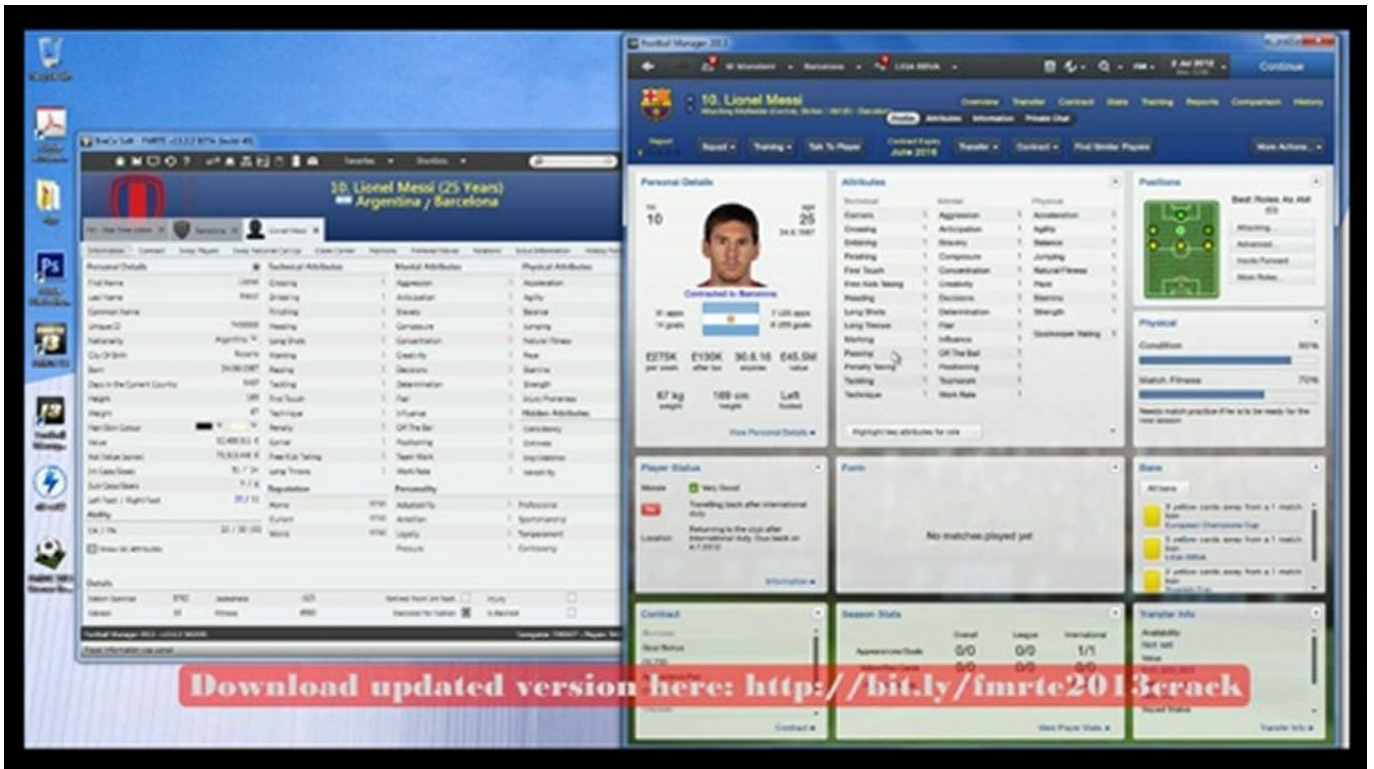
Football Manager 2013

10. Lionel Messi

Continue

Overview Transfer Contract Stats Training Reports Comparison History

Profile Attributes Information Private Chat

Squad Training Talk To Player June 2018 Transfer Contract Find Similar Players More Actions

Personal Details

10

25

Contracted to Barcelona

£275K per week

£130K after tax

30.6.18 expires

£45.5M value

67 kg weight

169 cm height

Left footed

View Personal Details

Attributes

Corners Crossing Dribbling Finishing First Touch Free Kick Taking Heading Long Shots Long Throws Marking Passing Penalty Taking Tackling Technique

Aggression Anticipation Bravery Composure Concentration Creativity Decisions Determination Flair Influence Off The Ball Positioning Teamwork Work Rate

Acceleration Agility Balance Jumping Natural Fitness Pace Stamina Strength

Goalkeeper Rating

Highlight key attributes for role

Positions

Best Roles As AM

Physical

Condition 90%

Match Fitness 70%

Player Status

Morale Very Good

Location

Information

Form

No matches played yet

Bans

European Champions Cup

Contract

Season Stats

Overall League International

0/0 0/0 1/1

0/0 0/0

View Player Stats

Transfer Info

Availability

Not set

Value

Transfer Info

Contract

10. Lionel Messi (25 Years)

Argentina / Barcelona

Personal Details

Technical Attributes

Mental Attributes

Physical Attributes

First Name Last Name Common Name Unique ID Nationality City Of Birth Born Height Weight Value Ability

Crossing Dribbling Finishing Heading Long Shots Marking Passing Tackling First Touch Technique Penalty Corner Free Kick Taking Long Throws

Reputation

Home Current World

Aggression Anticipation Bravery Composure Concentration Creativity Decisions Determination Flair Influence Off The Ball Positioning Team Work Work Rate

Personality

Adaptability Ambition Loyalty Pressure

Acceleration Agility Balance Jumping Natural Fitness Pace Stamina Strength Injury Proneness

Hidden Attributes

Consistency Dirtiness Important Matches Versatility Professional Sportsmanship Temperament Controversy

Details

Football Manager 2013

Download updated version here: http://bit.ly/fmrte2013crack